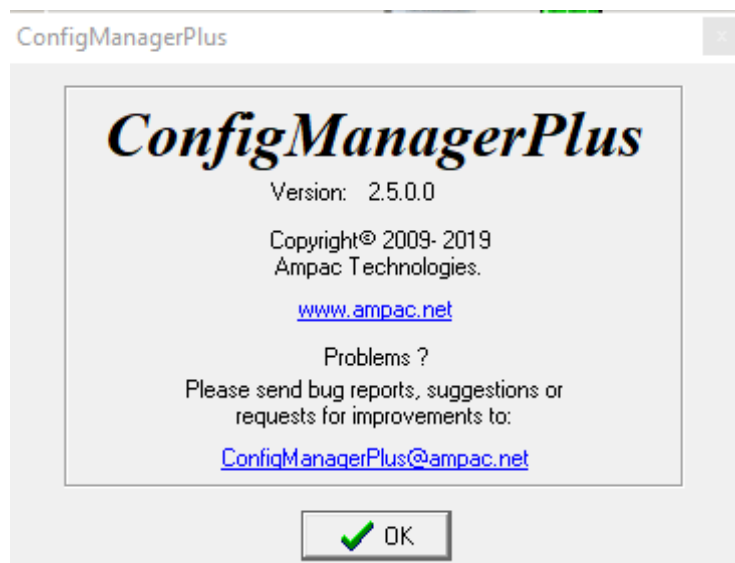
ConfigManagerPlus

ConfigManagerPlus

Version: 2.5.0.0

Copyright© 2009- 2019
Ampac Technologies.

www.ampac.net

Problems ?
Please send bug reports, suggestions or requests for improvements to:

ConfigManagerPlus@ampac.net

OK